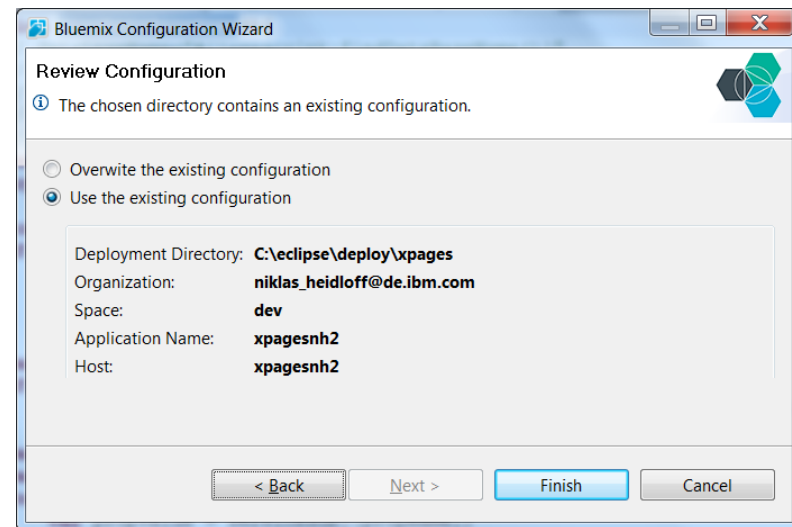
Bluemix Configuration Wizard

Review Configuration

The chosen directory contains an existing configuration.

Overwite the existing configuration
Use the existing configuration

| | |
|---|---|
| Deployment Directory: | C:\eclipse\deploy\xpages |
| Organization: | niklas_heidloff@de.ibm.com |
| Space: | dev |
| Application Name: | xpagesnh2 |
| Host: | xpagesnh2 |

< Back | Next > | Finish | Cancel